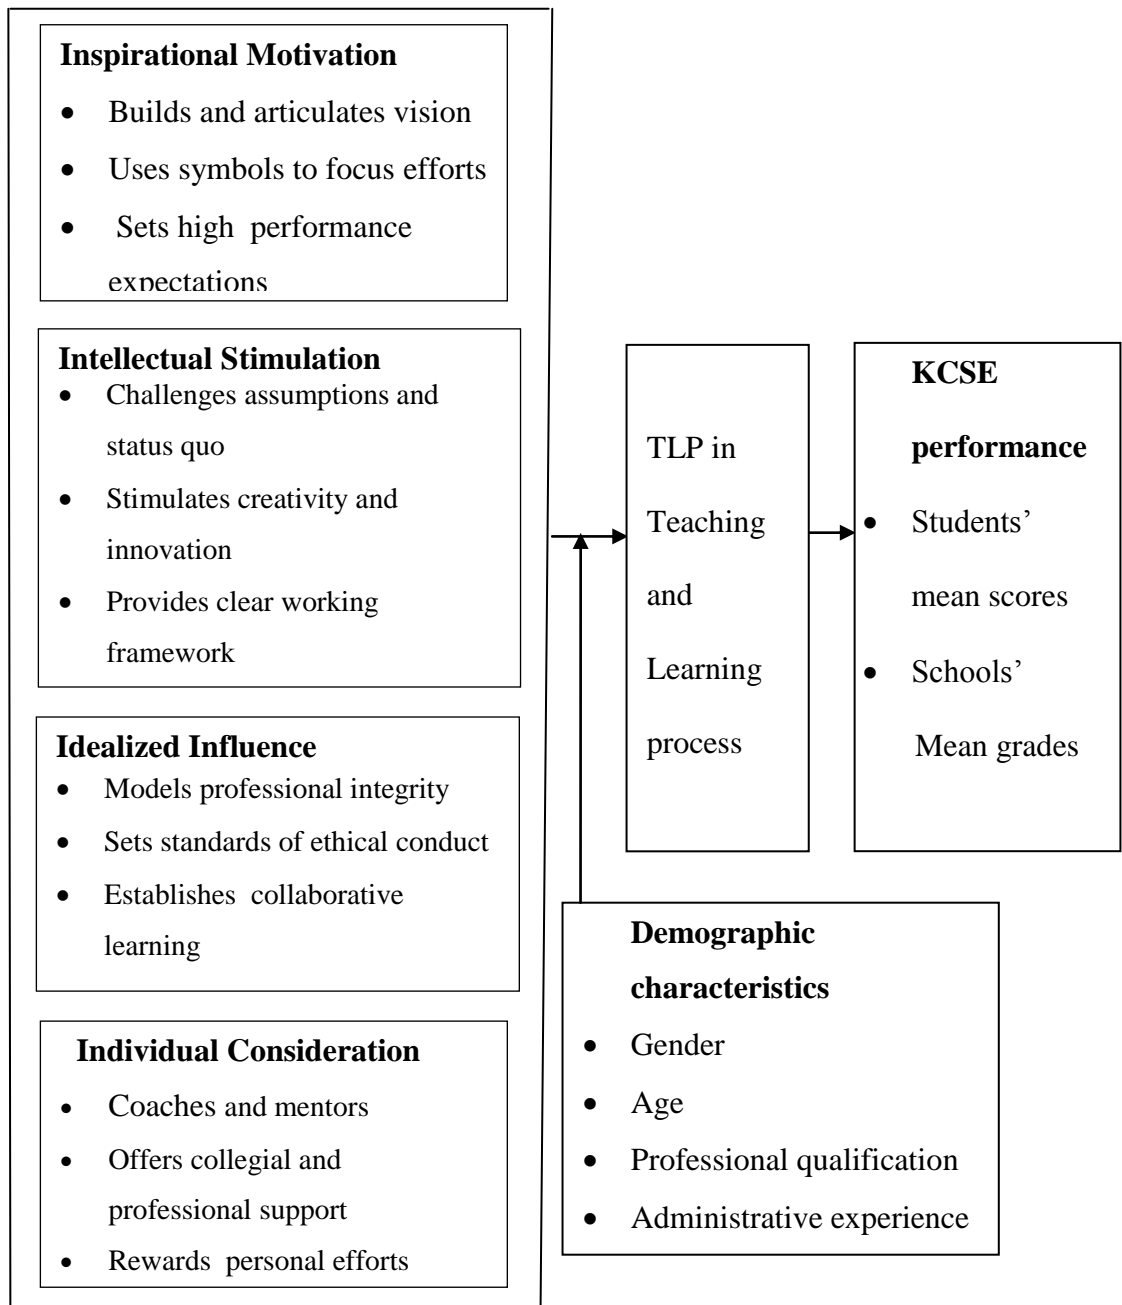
**Inspirational Motivation**
- Builds and articulates vision
- Uses symbols to focus efforts
- Sets high performance expectations

**Intellectual Stimulation**
- Challenges assumptions and status quo
- Stimulates creativity and innovation
- Provides clear working framework

**Idealized Influence**
- Models professional integrity
- Sets standards of ethical conduct
- Establishes collaborative learning

**Individual Consideration**
- Coaches and mentors
- Offers collegial and professional support
- Rewards personal efforts

TLP in Teaching and Learning process

**KCSE performance**
- Students' mean scores
- Schools' Mean grades

**Demographic characteristics**
- Gender
- Age
- Professional qualification
- Administrative experience